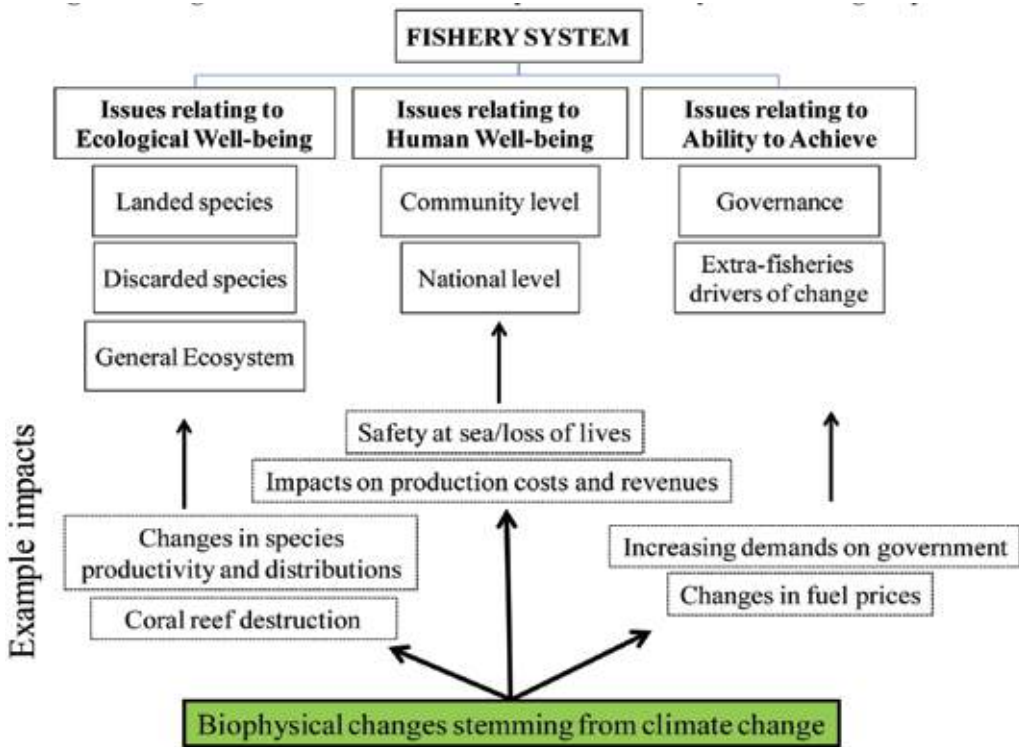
FISHERY SYSTEM

Issues relating to Ecological Well-being

Landed species

Discarded species

General Ecosystem

Issues relating to Human Well-being

Community level

National level

Issues relating to Ability to Achieve

Governance

Extra-fisheries drivers of change

Example impacts

Safety at sea/loss of lives

Impacts on production costs and revenues

Changes in species productivity and distributions

Coral reef destruction

Increasing demands on government

Changes in fuel prices

Biophysical changes stemming from climate change